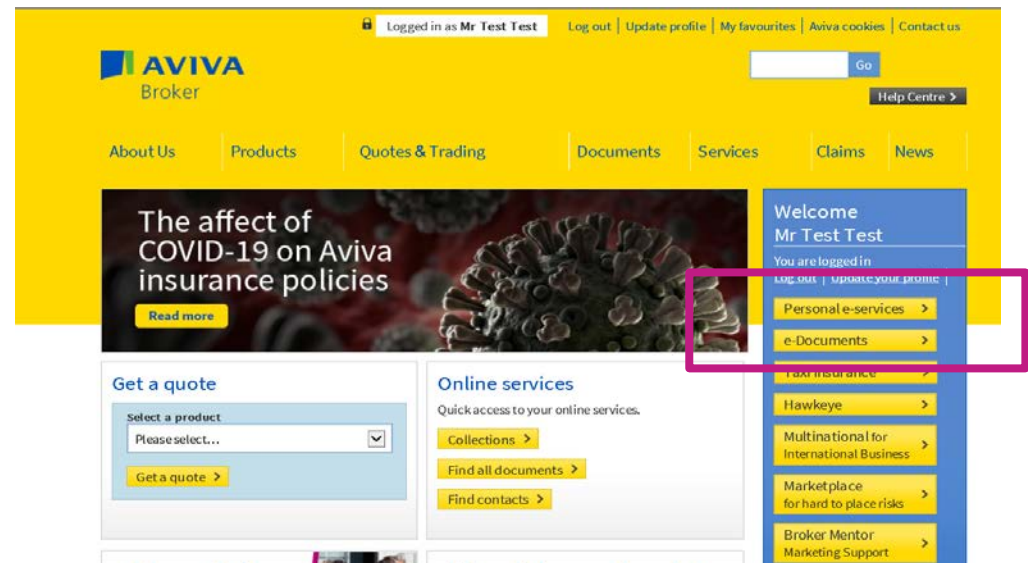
Logged in as Mr Test Test | Log out | Update profile | My favourites | Aviva cookies | Contact us

AVIVA
Broker

Go

Help Centre >

About Us | Products | Quotes & Trading | Documents | Services | Claims | News

The affect of COVID-19 on Aviva insurance policies

Read more

Welcome
Mr Test Test
You are logged in
Log out | Update your profile |

Personal e-services >
e-Documents >
Taxi insurance >
Hawkeye >
Multinational for International Business >
Marketplace for hard to place risks >
Broker Mentor Marketing Support >

Get a quote

Select a product
Please select...

Get a quote >

Online services

Quick access to your online services.

Collections >
Find all documents >
Find contacts >